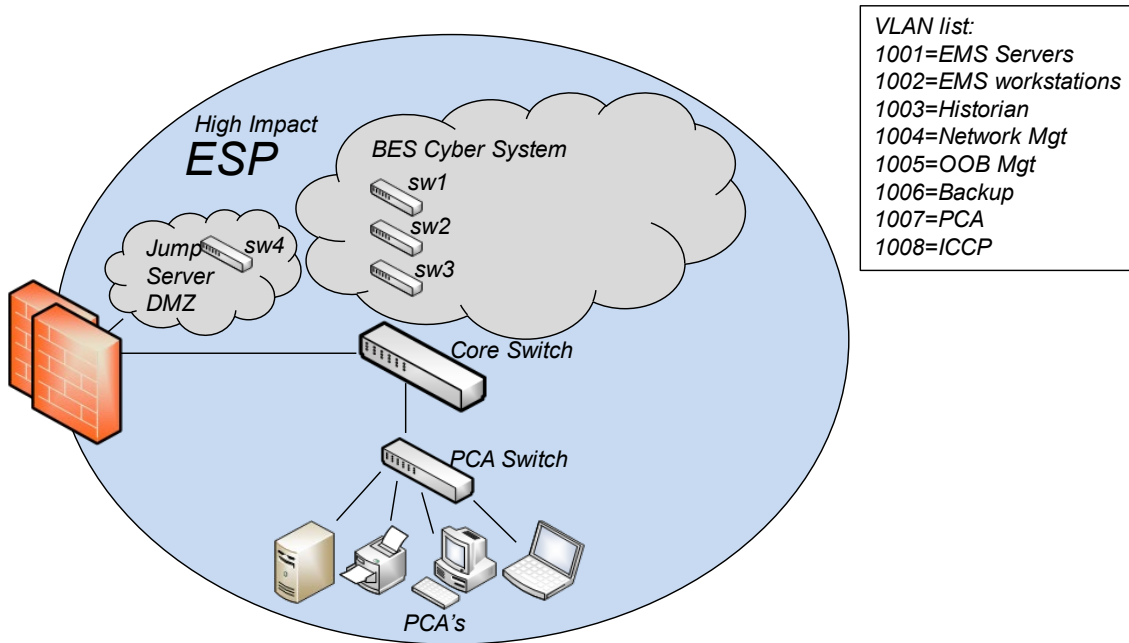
High Impact
ESP

BES Cyber System
sw1
sw2
sw3

Jump Server DMZ
sw4

Core Switch

PCA Switch

PCA's

VLAN list:
1001=EMS Servers
1002=EMS workstations
1003=Historian
1004=Network Mgt
1005=OOB Mgt
1006=Backup
1007=PCA
1008=ICCP